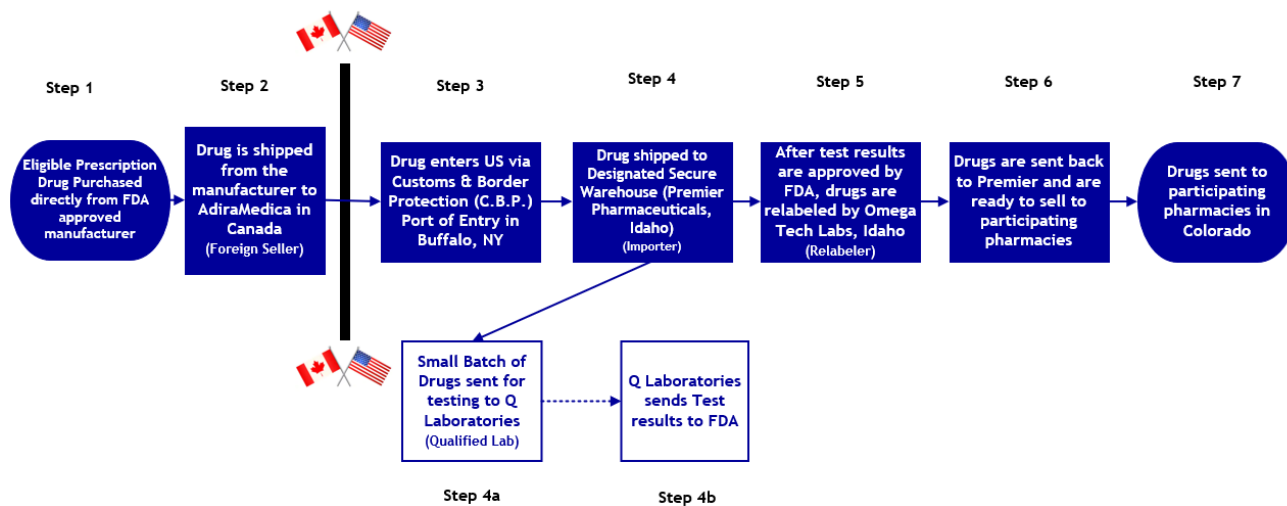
Step 1

Eligible Prescription Drug Purchased directly from FDA approved manufacturer

Step 2

Drug is shipped from the manufacturer to AdiraMedica in Canada (Foreign Seller)

Step 3

Drug enters US via Customs & Border Protection (C.B.P.) Port of Entry in Buffalo, NY

Step 4

Drug shipped to Designated Secure Warehouse (Premier Pharmaceuticals, Idaho) (Importer)

Step 5

After test results are approved by FDA, drugs are relabeled by Omega Tech Labs, Idaho (Relabeler)

Step 6

Drugs are sent back to Premier and are ready to sell to participating pharmacies

Step 7

Drugs sent to participating pharmacies in Colorado

Small Batch of Drugs sent for testing to Q Laboratories (Qualified Lab)

Step 4a

Q Laboratories sends Test results to FDA

Step 4b